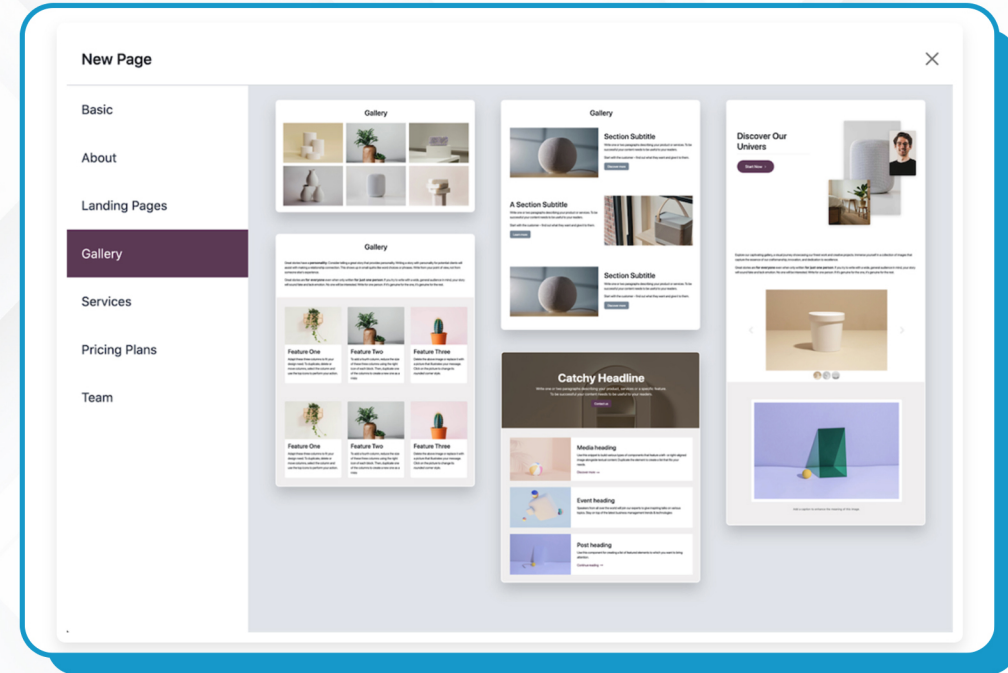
New Page

Basic

About

Landing Pages

Gallery

Services

Pricing Plans

Team

Gallery

Gallery

Feature One

Feature Two

Feature Three

Feature One

Feature Two

Feature Three

Gallery

Section Subtitle

A Section Subtitle

Section Subtitle

Catchy Headline

Media heading

Event heading

Post heading

Discover Our Univers

Start Now